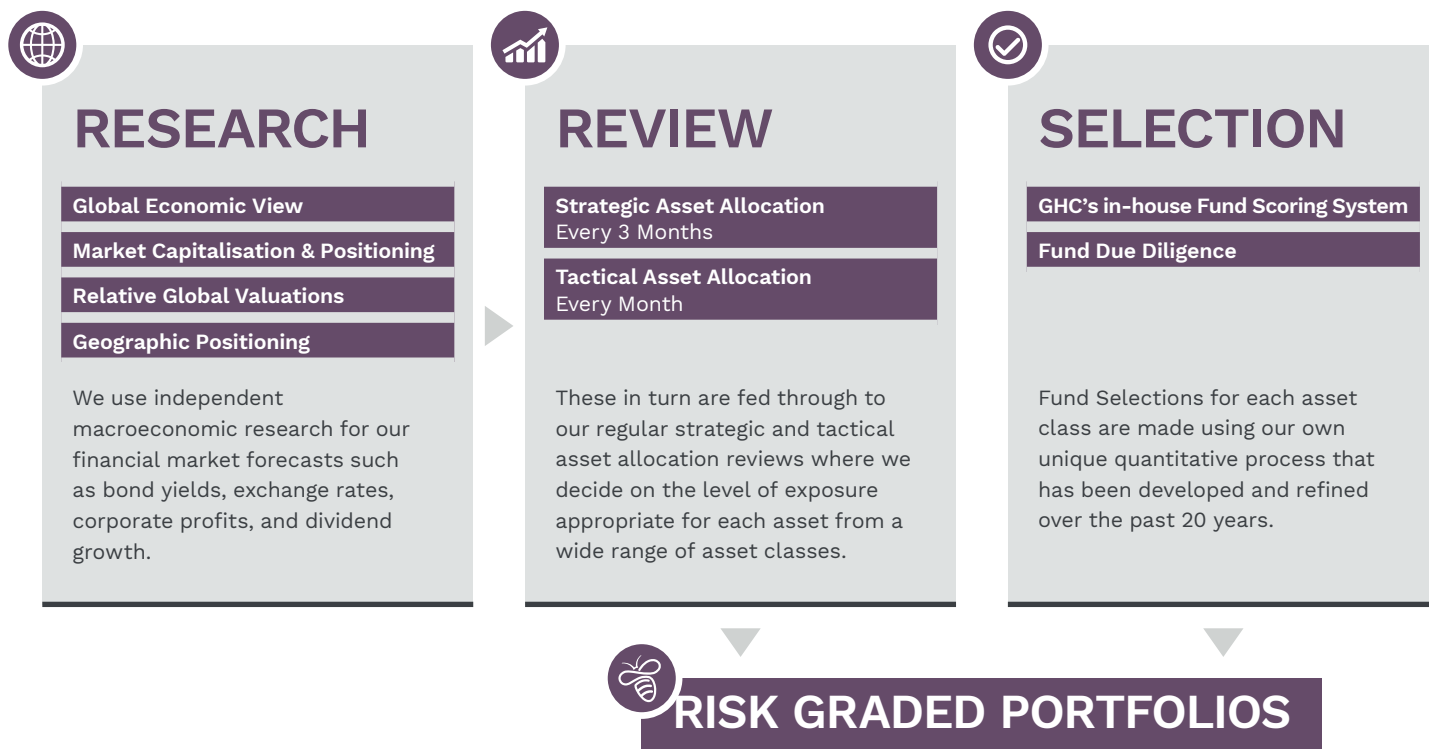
RESEARCH

Global Economic View

Market Capitalisation & Positioning

Relative Global Valuations

Geographic Positioning

We use independent macroeconomic research for our financial market forecasts such as bond yields, exchange rates, corporate profits, and dividend growth.

REVIEW

Strategic Asset Allocation
Every 3 Months

Tactical Asset Allocation
Every Month

These in turn are fed through to our regular strategic and tactical asset allocation reviews where we decide on the level of exposure appropriate for each asset from a wide range of asset classes.

SELECTION

GHC's in-house Fund Scoring System

Fund Due Diligence

Fund Selections for each asset class are made using our own unique quantitative process that has been developed and refined over the past 20 years.

RISK GRADED PORTFOLIOS